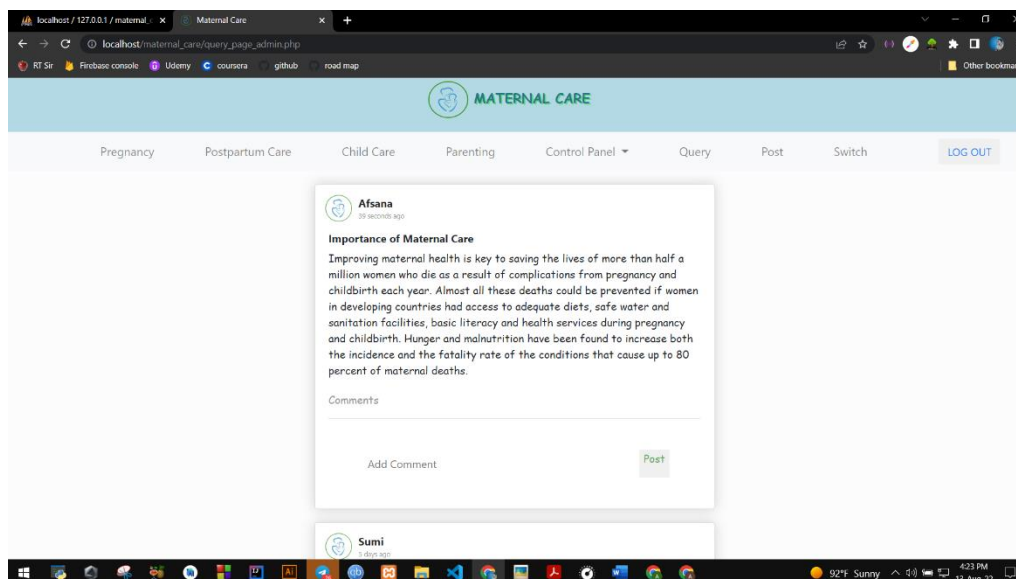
localhost / 127.0.0.1 / maternal_ ×
Maternal Care ×
+
localhost/maternal_care/query_page_admin.php
RT Sir
Firebase console
Udemy
coursera
github
road map
Other bookmar

MATERNAL CARE

Pregnancy
Postpartum Care
Child Care
Parenting
Control Panel
Query
Post
Switch
LOG OUT

Afsana
39 seconds ago

Importance of Maternal Care

Improving maternal health is key to saving the lives of more than half a million women who die as a result of complications from pregnancy and childbirth each year. Almost all these deaths could be prevented if women in developing countries had access to adequate diets, safe water and sanitation facilities, basic literacy and health services during pregnancy and childbirth. Hunger and malnutrition have been found to increase both the incidence and the fatality rate of the conditions that cause up to 80 percent of maternal deaths.

Comments

Add Comment
Post

Sumi
3 days ago

92°F Sunny
4:23 PM
13-Aug-22